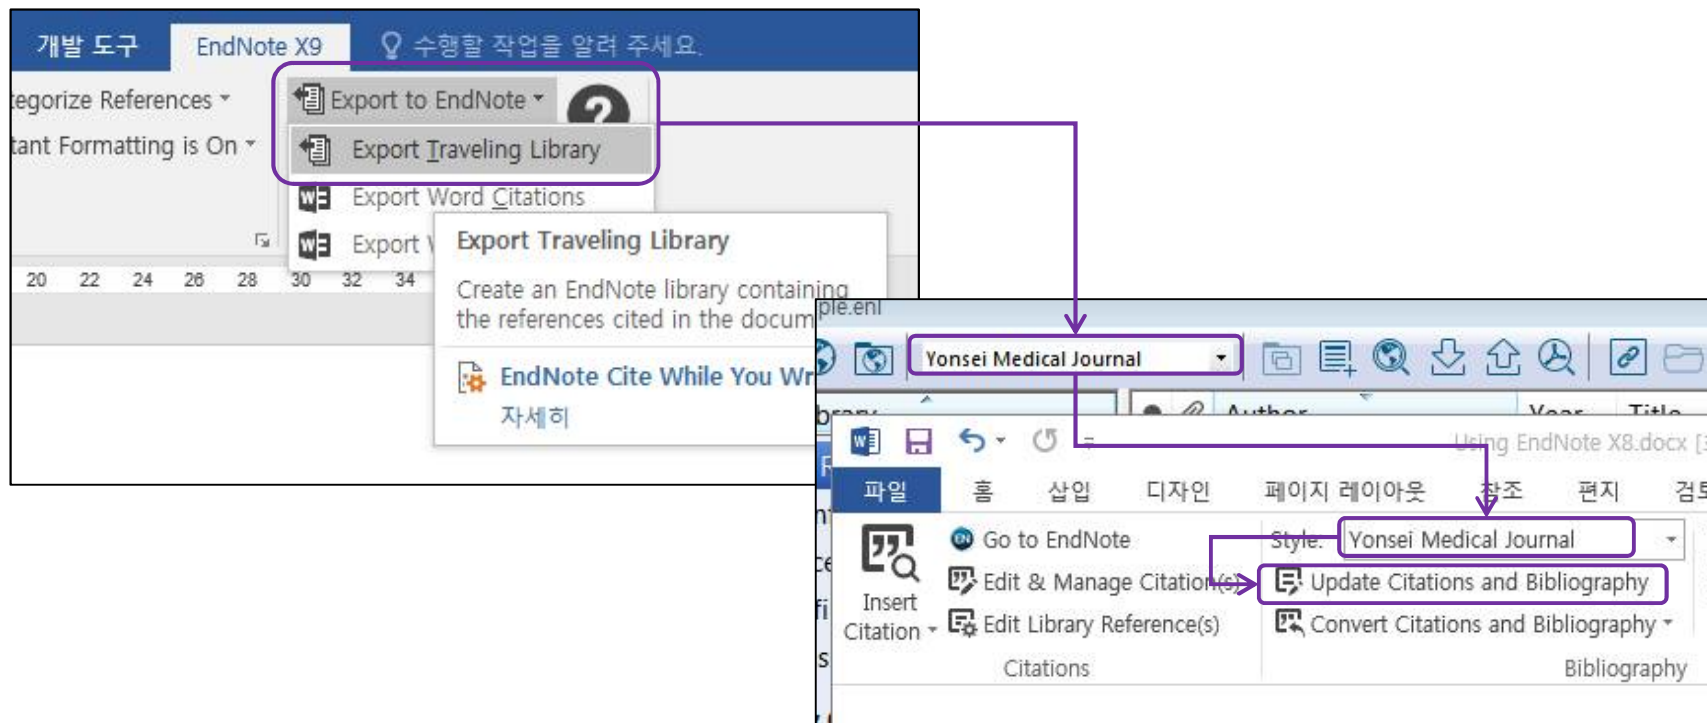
개발 도구
EndNote X9
수행할 작업을 알려 주세요.
tegorize References
tant Formatting is On
Export to EndNote
Export Traveling Library
Export Word Citations
Export \
Export Traveling Library
Create an EndNote library containing the references cited in the docum
EndNote Cite While You Wr
자세히
20 22 24 26 28 30 32 34

ple.enl
Yonsei Medical Journal
brary
Author
Year
Title
Using EndNote X8.docx [
파일
홈
삽입
디자인
페이지 레이아웃
참조
편지
검토
Insert Citation
Go to EndNote
Edit & Manage Citation(s)
Edit Library Reference(s)
Citations
Style:
Yonsei Medical Journal
Update Citations and Bibliography
Convert Citations and Bibliography
Bibliography